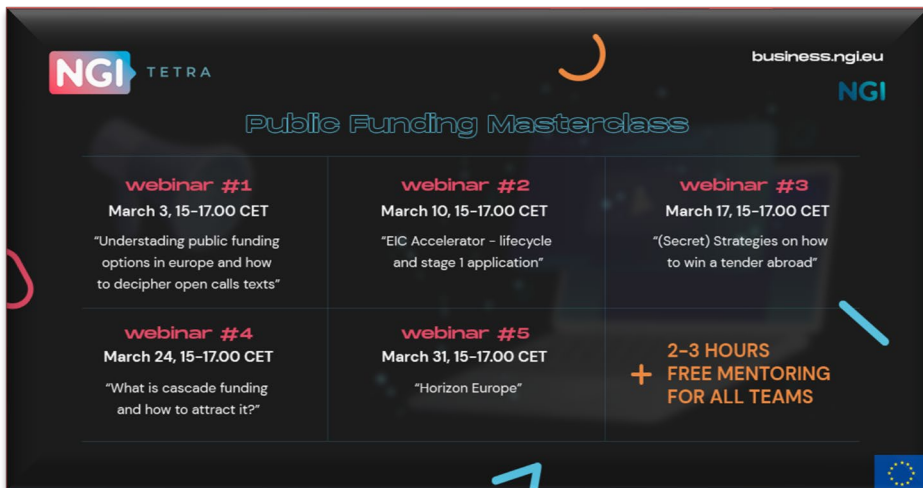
NGI TETRA

business.ngi.eu

NGI

Public Funding Masterclass

| webinar #1 | webinar #2 | webinar #3 |
|---|---|---|
| March 3, 15-17.00 CET | March 10, 15-17.00 CET | March 17, 15-17.00 CET |
| "Understading public funding options in europe and how to decipher open calls texts" | "EIC Accelerator - lifecycle and stage 1 application" | "(Secret) Strategies on how to win a tender abroad" |
| webinar #4 | webinar #5 | + 2-3 HOURS FREE MENTORING FOR ALL TEAMS |
| March 24, 15-17.00 CET | March 31, 15-17.00 CET | |
| "What is cascade funding and how to attract it?" | "Horizon Europe" | |